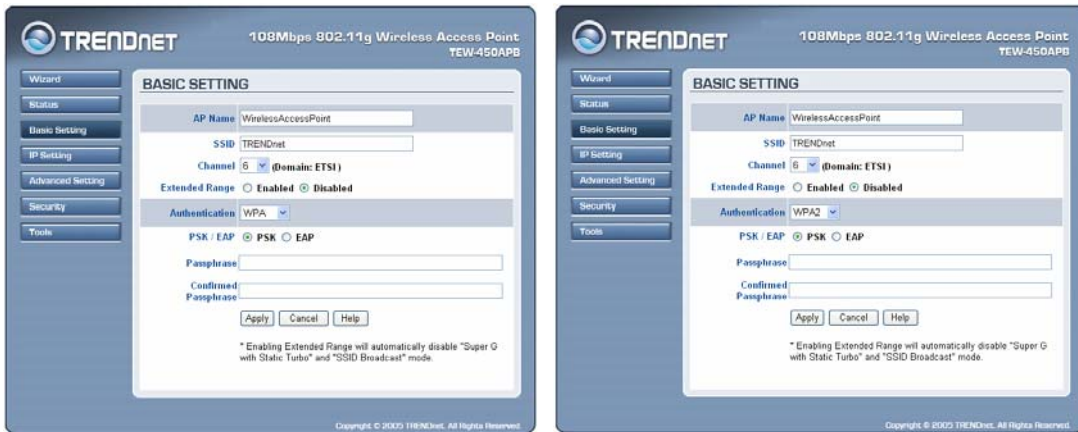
TRENDNET

108Mbps 802.11g Wireless Access Point
TEW-450APB

Wizard
Status
Basic Setting
IP Setting
Advanced Setting
Security
Tools

BASIC SETTING

AP Name WirelessAccessPoint
SSID TRENDnet
Channel 6 (Domain: ETSI)
Extended Range ○ Enabled ⦿ Disabled
Authentication WPA
PSK / EAP ⦿ PSK ○ EAP
Passphrase
Confirmed Passphrase

Apply Cancel Help

* Enabling Extended Range will automatically disable "Super G with Static Turbo" and "SSID Broadcast" mode.

Copyright © 2005 TRENDnet. All Rights Reserved.

TRENDNET

108Mbps 802.11g Wireless Access Point
TEW-450APB

Wizard
Status
Basic Setting
IP Setting
Advanced Setting
Security
Tools

BASIC SETTING

AP Name WirelessAccessPoint
SSID TRENDnet
Channel 6 (Domain: ETSI)
Extended Range ○ Enabled ⦿ Disabled
Authentication WPA2
PSK / EAP ⦿ PSK ○ EAP
Passphrase
Confirmed Passphrase

Apply Cancel Help

* Enabling Extended Range will automatically disable "Super G with Static Turbo" and "SSID Broadcast" mode.

Copyright © 2005 TRENDnet. All Rights Reserved.